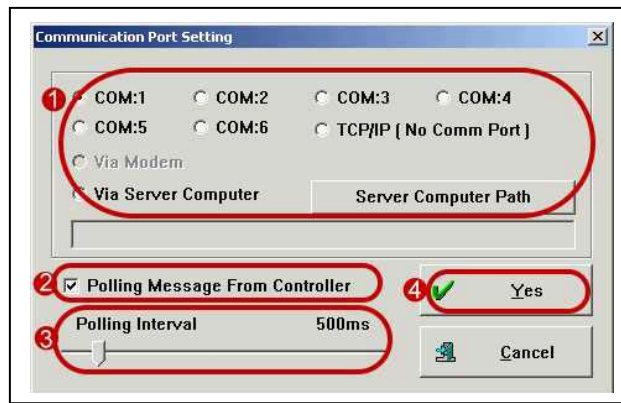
Communication Port Setting

1 COM:1 COM:2 COM:3 COM:4
COM:5 COM:6 TCP/IP ( No Comm Port )
Via Modem
Via Server Computer
Server Computer Path

2 Polling Message From Controller

3 Polling Interval 500ms

4 Yes

Cancel